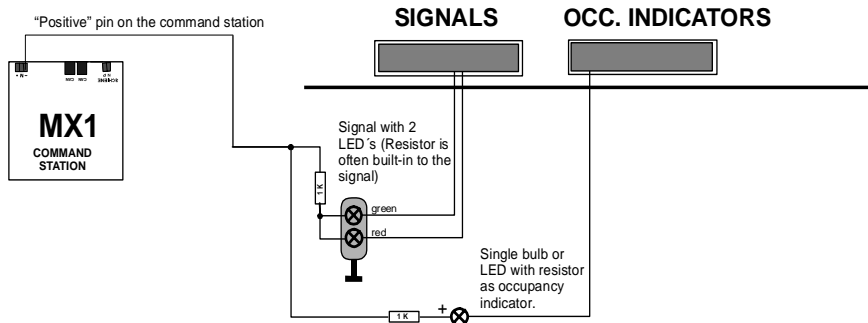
"Positive" pin on the command station

SIGNALS

OCC. INDICATORS

MX1

COMMAND STATION

Signal with 2 LED´s (Resistor is often built-in to the signal)

1 K

green

red

Single bulb or LED with resistor as occupancy indicator.

1 K

+